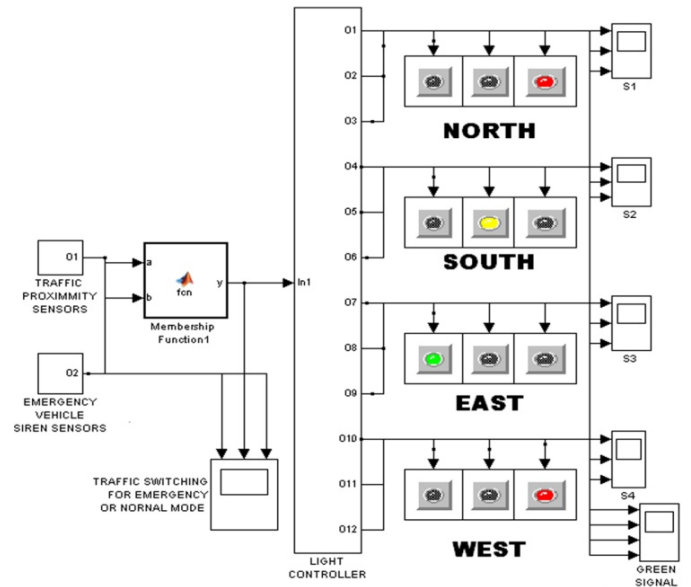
01
TRAFFIC
PROXIMMITY
SENSORS

a
b
fcn
y
Membership
Function1

02
EMERGENCY
VEHICLE
SIREN SENSORS

TRAFFIC SWITCHING
FOR EMERGENCY
OR NORNAL MODE

In1

LIGHT
CONTROLLER

O1
O2
O3
NORTH
S1

O4
O5
O6
SOUTH
S2

O7
O8
O9
EAST
S3

O10
O11
O12
WEST
S4

GREEN
SIGNAL